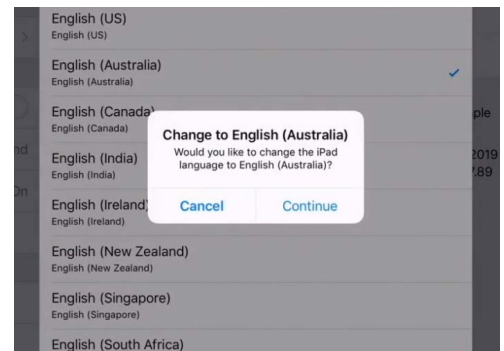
English (US)
English (US)

English (Australia)
English (Australia)

English (Canada)
English (Canada)

English (India)
English (India)

English (Ireland)
English (Ireland)

Change to English (Australia)
Would you like to change the iPad language to English (Australia)?

Cancel
Continue

English (New Zealand)
English (New Zealand)

English (Singapore)
English (Singapore)

English (South Africa)

nd

On

ple

2019

.89